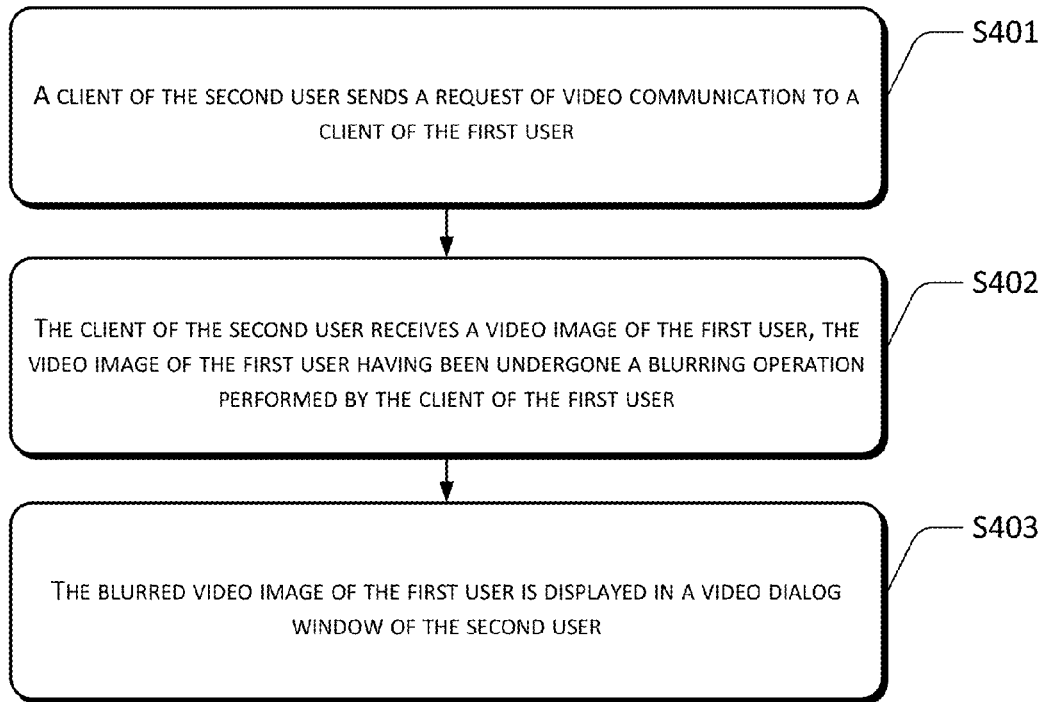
S401

A client of the second user sends a request of video communication to a client of the first user

S402

The client of the second user receives a video image of the first user, the video image of the first user having been undergone a blurring operation performed by the client of the first user

S403

The blurred video image of the first user is displayed in a video dialog window of the second user